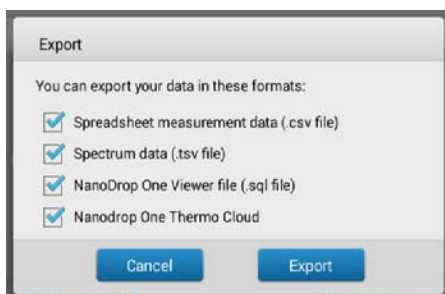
Export

You can export your data in these formats:

Spreadsheet measurement data (.csv file)

Spectrum data (.tsv file)

NanoDrop One Viewer file (.sql file)

Nanodrop One Thermo Cloud

Cancel

Export